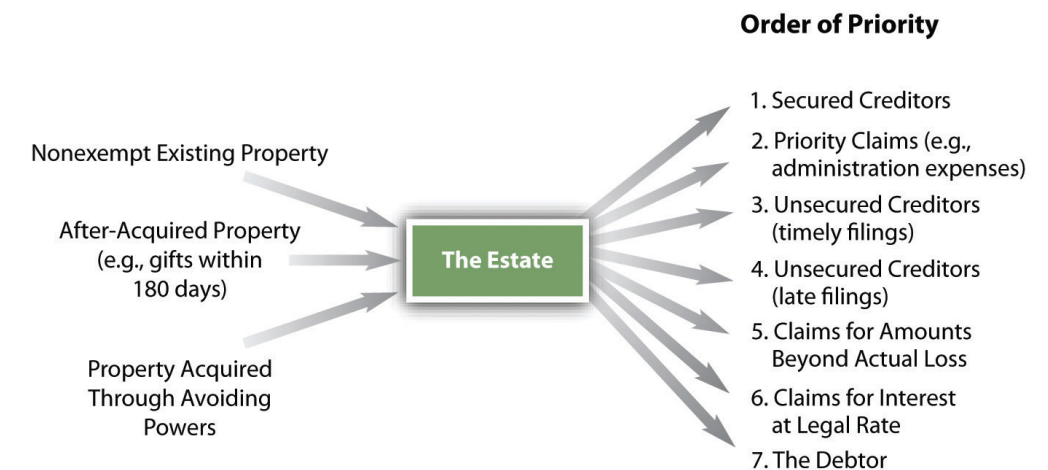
Order of Priority

Nonexempt Existing Property

After-Acquired Property (e.g., gifts within 180 days)

Property Acquired Through Avoiding Powers

The Estate

1. Secured Creditors
2. Priority Claims (e.g., administration expenses)
3. Unsecured Creditors (timely filings)
4. Unsecured Creditors (late filings)
5. Claims for Amounts Beyond Actual Loss
6. Claims for Interest at Legal Rate
7. The Debtor